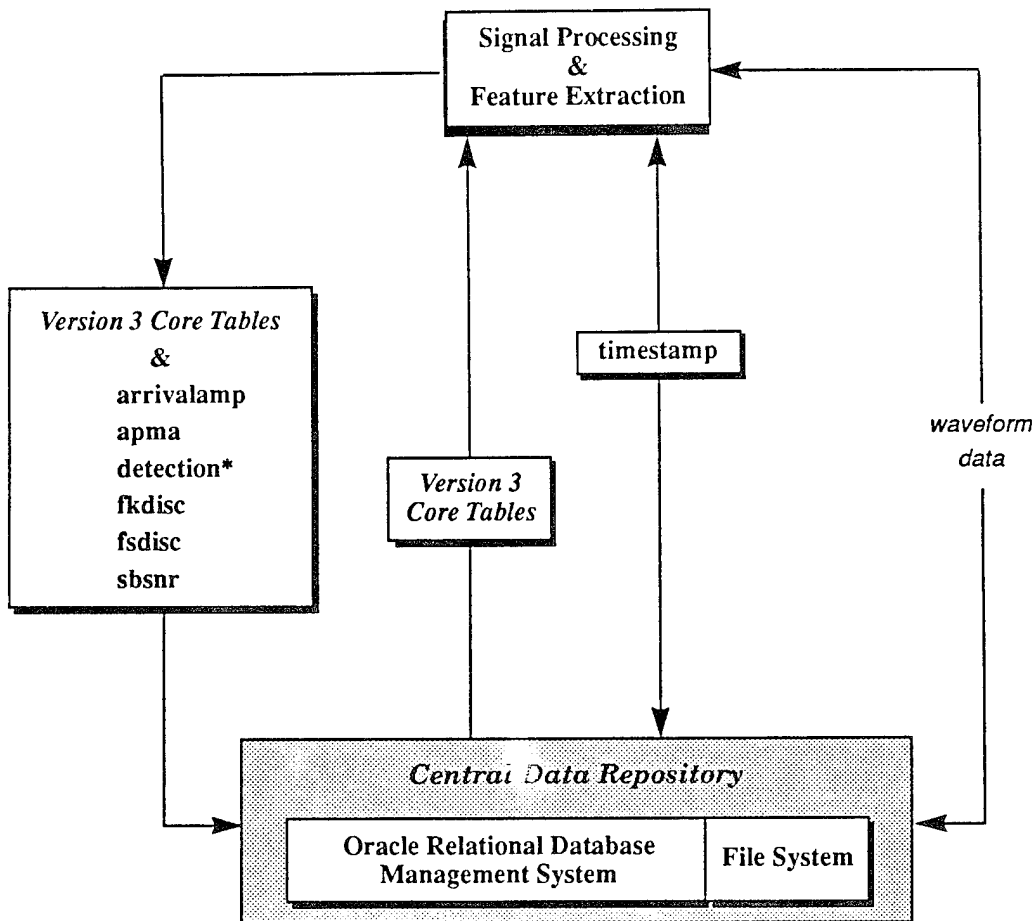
Signal Processing
&
Feature Extraction

Version 3 Core Tables
&
arrivalamp
apma
detection*
fkdisc
fsdisc
sbsnr

Version 3
Core Tables

timestamp

waveform
data

Central Data Repository

Oracle Relational Database
Management System

File System